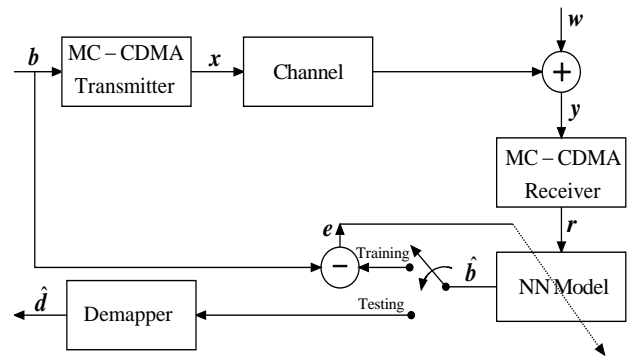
$\boldsymbol{w}$

$\boldsymbol{b}$

MC – CDMA Transmitter

$\boldsymbol{x}$

Channel

$+$

$\boldsymbol{y}$

MC – CDMA Receiver

$\boldsymbol{r}$

$\boldsymbol{e}$

Training

$-$

$\hat{\boldsymbol{b}}$

NN Model

$\hat{\boldsymbol{d}}$

Demapper

Testing